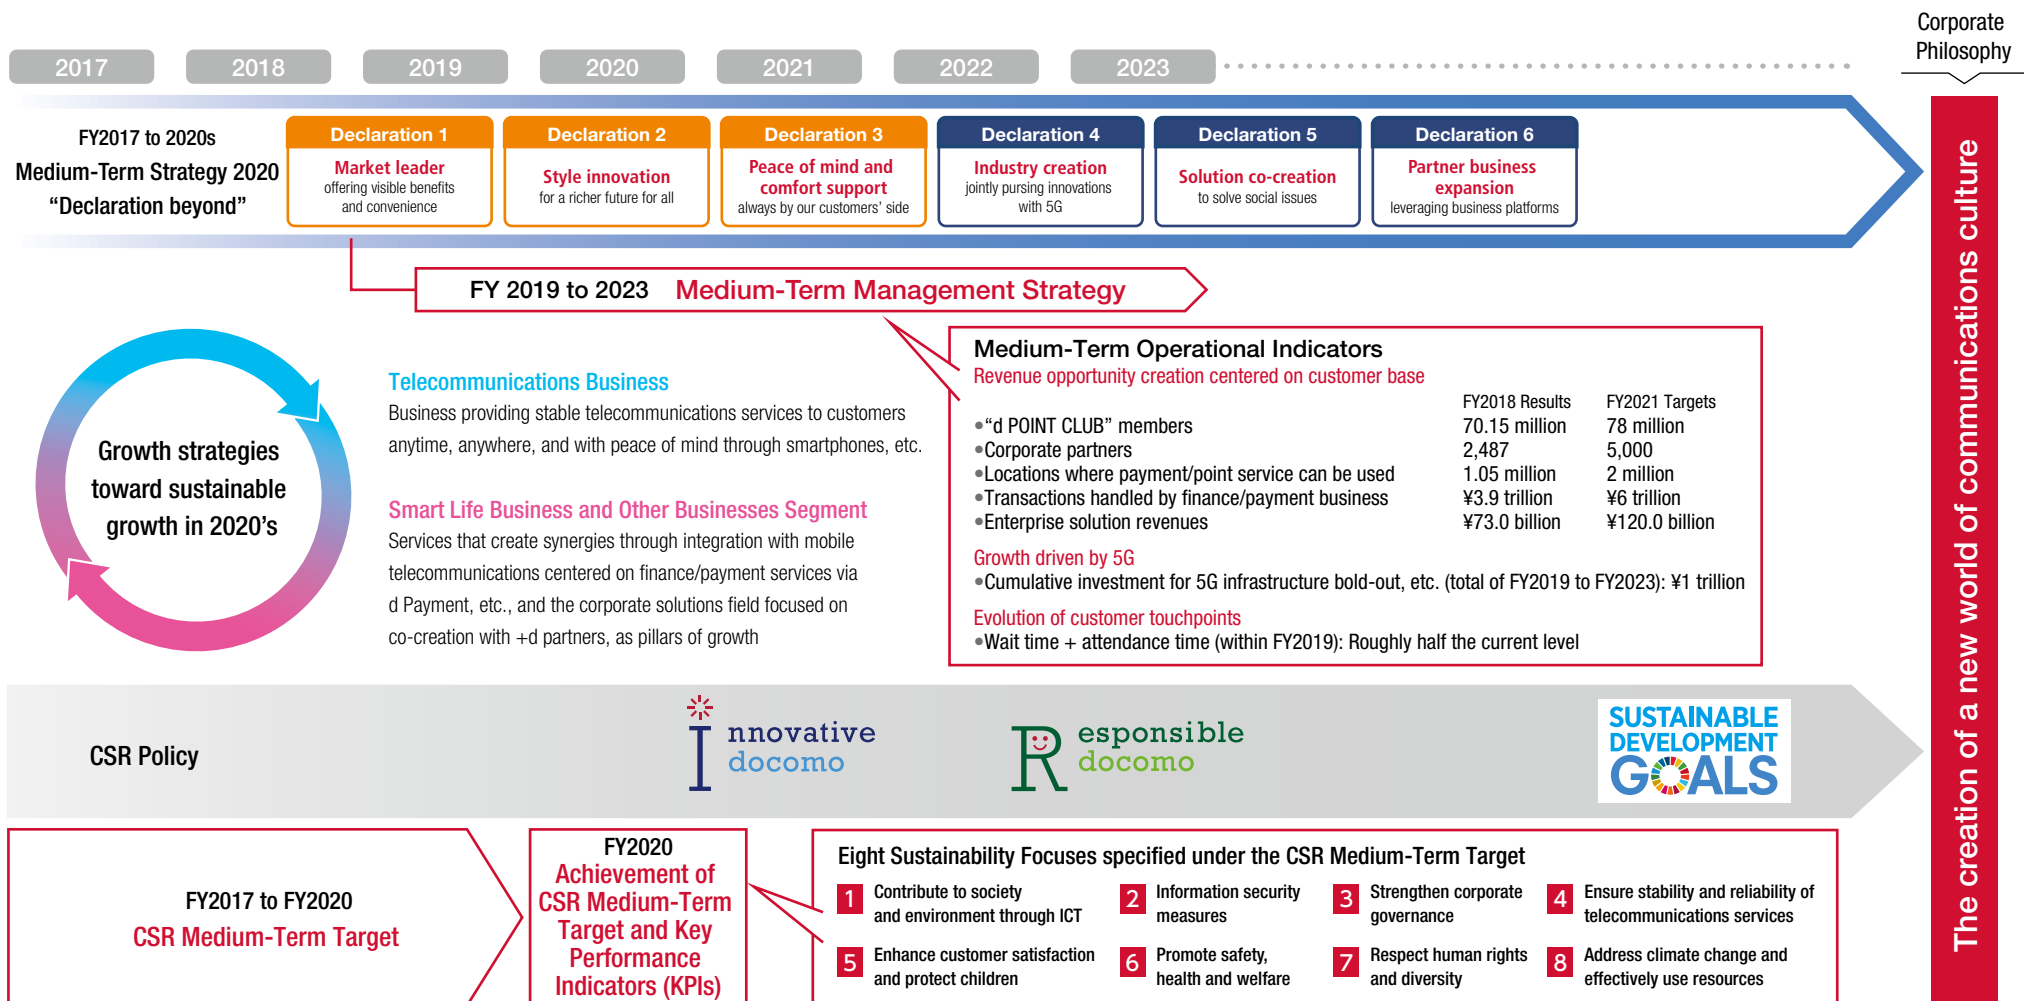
2017 2018 2019 2020 2021 2022 2023

Corporate Philosophy

FY2017 to 2020s
Medium-Term Strategy 2020 “Declaration beyond”

Declaration 1
Market leader
offering visible benefits and convenience

Declaration 2
Style innovation
for a richer future for all

Declaration 3
Peace of mind and comfort support
always by our customers’ side

Declaration 4
Industry creation
jointly pursing innovations with 5G

Declaration 5
Solution co-creation
to solve social issues

Declaration 6
Partner business expansion
leveraging business platforms

FY 2019 to 2023 Medium-Term Management Strategy

Growth strategies toward sustainable growth in 2020’s

Telecommunications Business
Business providing stable telecommunications services to customers anytime, anywhere, and with peace of mind through smartphones, etc.

Smart Life Business and Other Businesses Segment
Services that create synergies through integration with mobile telecommunications centered on finance/payment services via d Payment, etc., and the corporate solutions field focused on co-creation with +d partners, as pillars of growth

Medium-Term Operational Indicators
Revenue opportunity creation centered on customer base

| | FY2018 Results | FY2021 Targets |
|---|---|---|
| •“d POINT CLUB” members | 70.15 million | 78 million |
| •Corporate partners | 2,487 | 5,000 |
| •Locations where payment/point service can be used | 1.05 million | 2 million |
| •Transactions handled by finance/payment business | ¥3.9 trillion | ¥6 trillion |
| •Enterprise solution revenues | ¥73.0 billion | ¥120.0 billion |

Growth driven by 5G
•Cumulative investment for 5G infrastructure bold-out, etc. (total of FY2019 to FY2023): ¥1 trillion

Evolution of customer touchpoints
•Wait time + attendance time (within FY2019): Roughly half the current level

CSR Policy

Innovative docomo
Responsible docomo

SUSTAINABLE DEVELOPMENT GOALS

The creation of a new world of communications culture

FY2017 to FY2020
CSR Medium-Term Target

FY2020
Achievement of CSR Medium-Term Target and Key Performance Indicators (KPIs)

Eight Sustainability Focuses specified under the CSR Medium-Term Target
1 Contribute to society and environment through ICT
2 Information security measures
3 Strengthen corporate governance
4 Ensure stability and reliability of telecommunications services
5 Enhance customer satisfaction and protect children
6 Promote safety, health and welfare
7 Respect human rights and diversity
8 Address climate change and effectively use resources